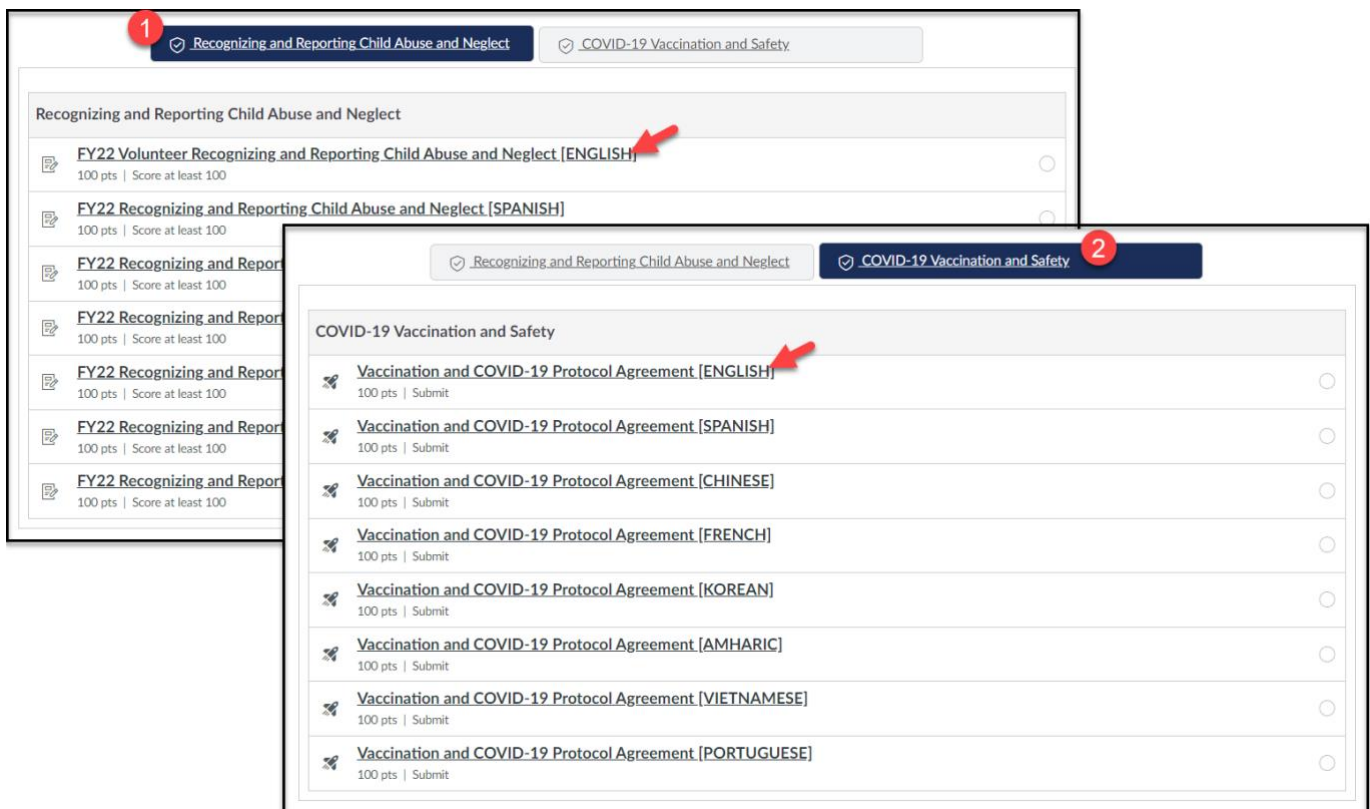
1 Recognizing and Reporting Child Abuse and Neglect

COVID-19 Vaccination and Safety

Recognizing and Reporting Child Abuse and Neglect

FY22 Volunteer Recognizing and Reporting Child Abuse and Neglect [ENGLISH]
100 pts | Score at least 100

FY22 Recognizing and Reporting Child Abuse and Neglect [SPANISH]
100 pts | Score at least 100

FY22 Recognizing and Report
100 pts | Score at least 100

FY22 Recognizing and Report
100 pts | Score at least 100

FY22 Recognizing and Report
100 pts | Score at least 100

FY22 Recognizing and Report
100 pts | Score at least 100

FY22 Recognizing and Report
100 pts | Score at least 100

Recognizing and Reporting Child Abuse and Neglect

COVID-19 Vaccination and Safety 2

COVID-19 Vaccination and Safety

Vaccination and COVID-19 Protocol Agreement [ENGLISH]
100 pts | Submit

Vaccination and COVID-19 Protocol Agreement [SPANISH]
100 pts | Submit

Vaccination and COVID-19 Protocol Agreement [CHINESE]
100 pts | Submit

Vaccination and COVID-19 Protocol Agreement [FRENCH]
100 pts | Submit

Vaccination and COVID-19 Protocol Agreement [KOREAN]
100 pts | Submit

Vaccination and COVID-19 Protocol Agreement [AMHARIC]
100 pts | Submit

Vaccination and COVID-19 Protocol Agreement [VIETNAMESE]
100 pts | Submit

Vaccination and COVID-19 Protocol Agreement [PORTUGUESE]
100 pts | Submit